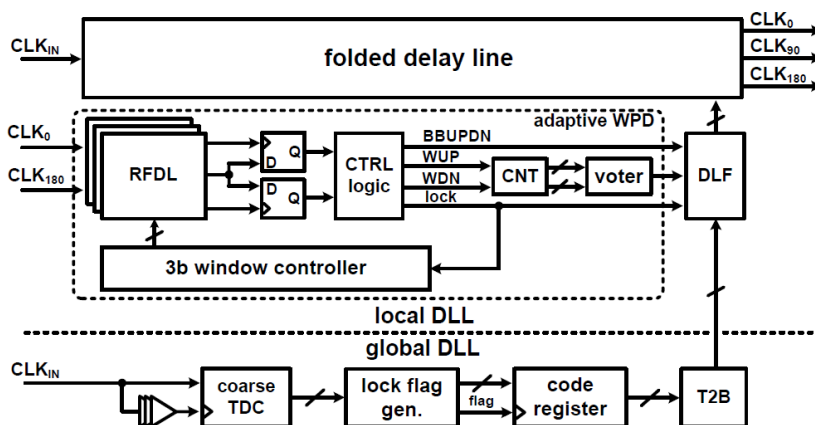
$CLK_{IN}$

folded delay line

$CLK_0$

$CLK_{90}$

$CLK_{180}$

adaptive WPD

$CLK_0$

$CLK_{180}$

RFDL

D

Q

D

Q

CTRL logic

BBUPDN

WUP

WDN

lock

CNT

voter

DLF

3b window controller

local DLL

global DLL

$CLK_{IN}$

coarse TDC

lock flag gen.

flag

code register

T2B